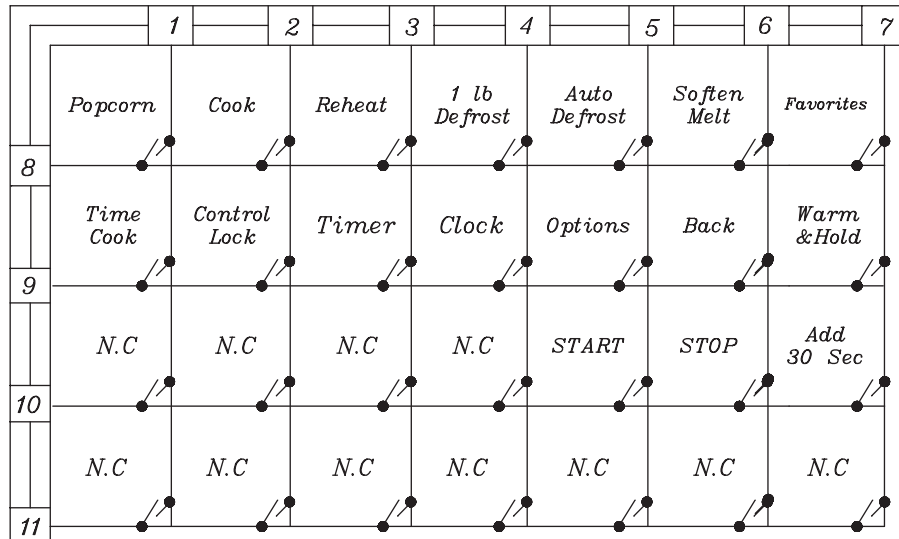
| | 1 | 2 | 3 | 4 | 5 | 6 | 7 |
|---|---|---|---|---|---|---|---|
| 8 | Popcorn | Cook | Reheat | 1 lb Defrost | Auto Defrost | Soften Melt | Favorites |
| 9 | Time Cook | Control Lock | Timer | Clock | Options | Back | Warm &Hold |
| 10 | N.C | N.C | N.C | N.C | START | STOP | Add 30 Sec |
| 11 | N.C | N.C | N.C | N.C | N.C | N.C | N.C |